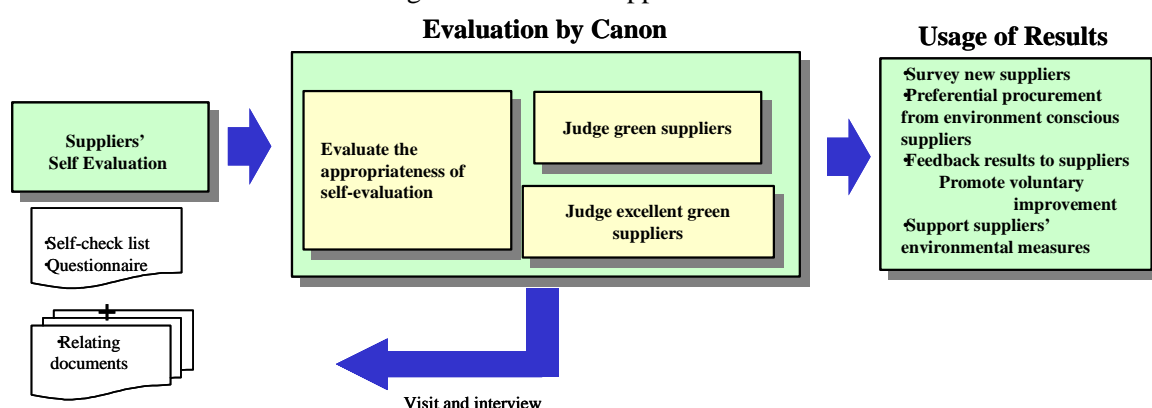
Evaluation by Canon

Usage of Results

Suppliers' Self Evaluation

•Self-check list
•Questionnaire

+

•Relating documents

Evaluate the appropriateness of self-evaluation

Judge green suppliers

Judge excellent green suppliers

•Survey new suppliers
•Preferential procurement from environment conscious suppliers
•Feedback results to suppliers
Promote voluntary improvement
•Support suppliers' environmental measures

Visit and interview